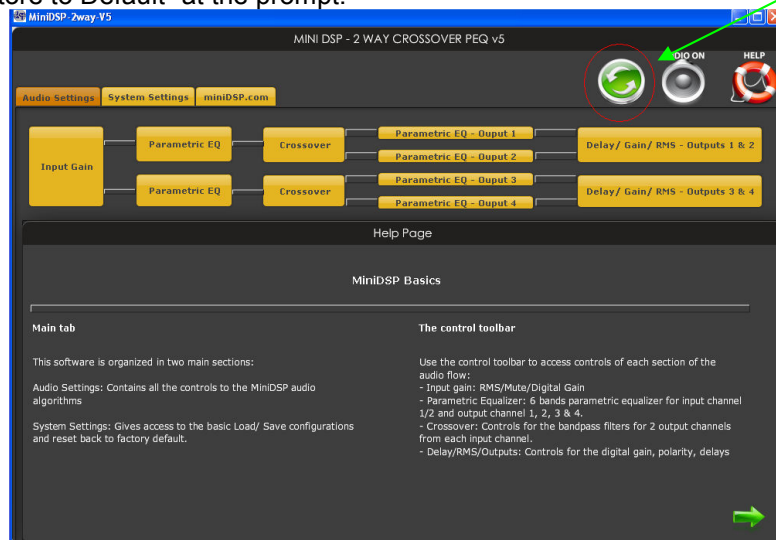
tore to Default" at the prompt.

MiniDSP-2way-V5

MINI DSP - 2 WAY CROSSOVER PEQ v5

DIO ON

HELP

Audio Settings | System Settings | miniDSP.com

Input Gain

Parametric EQ

Crossover

Parametric EQ - Ouput 1

Parametric EQ - Ouput 2

Delay/ Gain/ RMS - Outputs 1 & 2

Parametric EQ

Crossover

Parametric EQ - Ouput 3

Parametric EQ - Ouput 4

Delay/ Gain/ RMS - Outputs 3 & 4

Help Page

MiniDSP Basics

Main tab

This software is organized in two main sections:

Audio Settings: Contains all the controls to the MiniDSP audio algorithms

System Settings: Gives access to the basic Load/ Save configurations and reset back to factory default.

The control toolbar

Use the control toolbar to access controls of each section of the audio flow:
- Input gain: RMS/Mute/Digital Gain
- Parametric Equalizer: 6 bands parametric equalizer for input channel 1/2 and output channel 1, 2, 3 & 4.
- Crossover: Controls for the bandpass filters for 2 output channels from each input channel.
- Delay/RMS/Outputs: Controls for the digital gain, polarity, delays